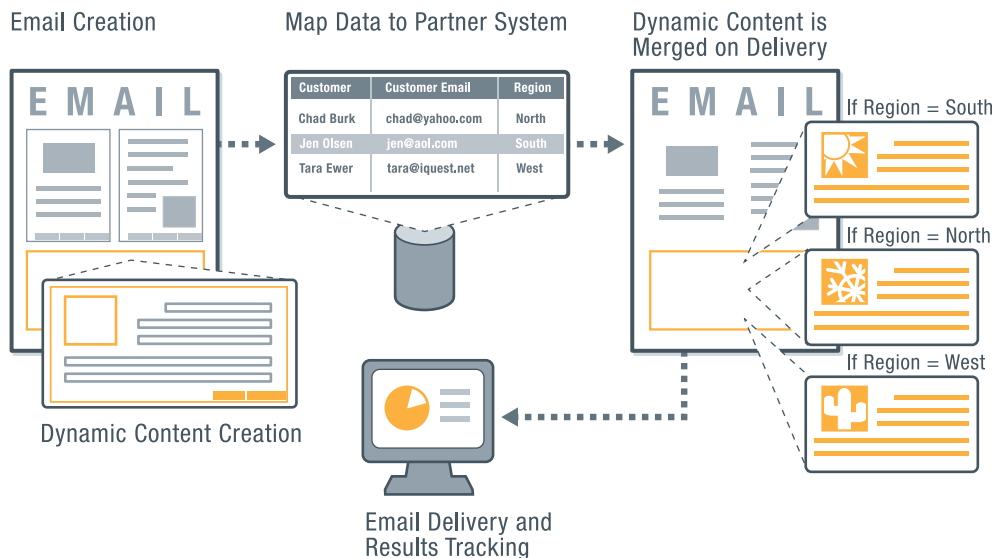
Email Creation

Map Data to Partner System

Dynamic Content is Merged on Delivery

EMAIL

| Customer | Customer Email | Region |
|---|---|---|
| Chad Burk | chad@yahoo.com | North |
| Jen Olsen | jen@aol.com | South |
| Tara Ewer | tara@iquest.net | West |

EMAIL

If Region = South

If Region = North

If Region = West

Dynamic Content Creation

Email Delivery and Results Tracking